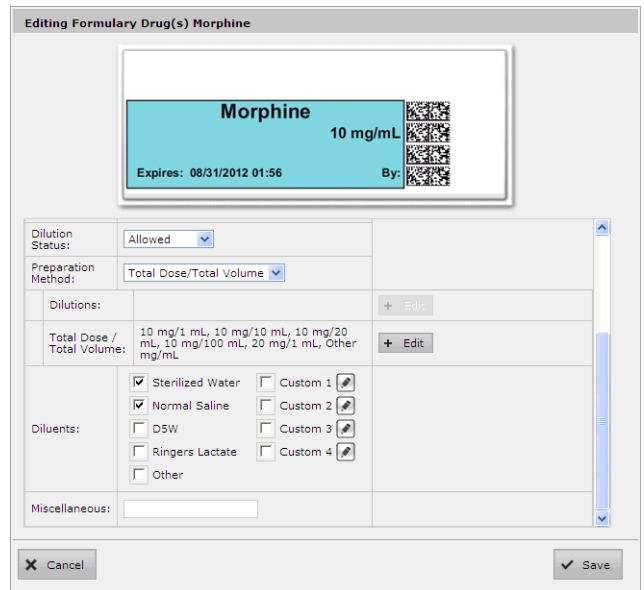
Editing Formulary Drug(s) Morphine

Morphine
10 mg/mL
Expires: 08/31/2012 01:56
By:

| | | |
|---|---|---|
| Dilution Status: | Allowed | |
| Preparation Method: | Total Dose/Total Volume | |
| Dilutions: | | + Edit |
| Total Dose / Total Volume: | 10 mg/1 mL, 10 mg/10 mL, 10 mg/20 mL, 10 mg/100 mL, 20 mg/1 mL, Other mg/mL | + Edit |
| Diluents: | Sterilized Water, Normal Saline, D5W, Ringers Lactate, Other, Custom 1, Custom 2, Custom 3, Custom 4 | |
| Miscellaneous: | | |

Cancel
Save